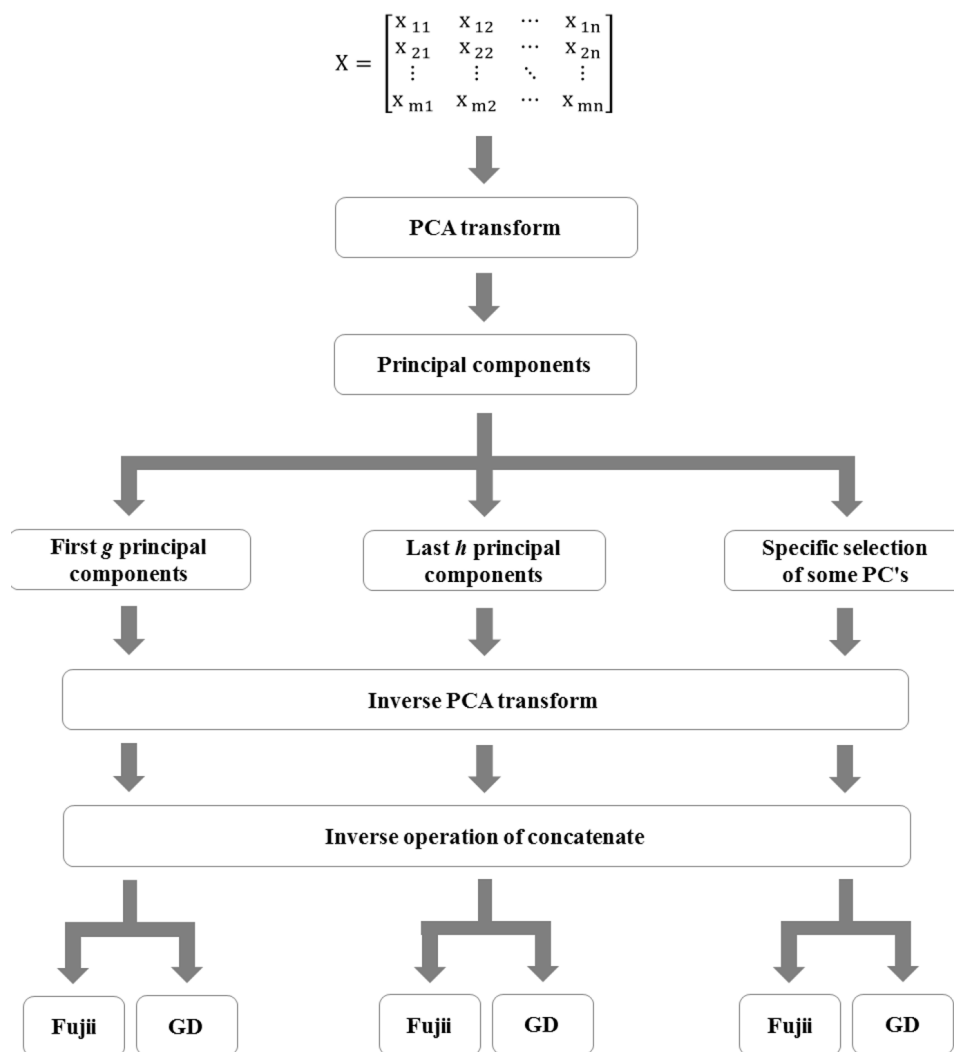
$X = \begin{bmatrix} x_{11} & x_{12} & \cdots & x_{1n} \\ x_{21} & x_{22} & \cdots & x_{2n} \\ \vdots & \vdots & \ddots & \vdots \\ x_{m1} & x_{m2} & \cdots & x_{mn} \end{bmatrix}$

PCA transform

Principal components

First *g* principal components

Last *h* principal components

Specific selection of some PC's

Inverse PCA transform

Inverse operation of concatenate

Fujii

GD

Fujii

GD

Fujii

GD